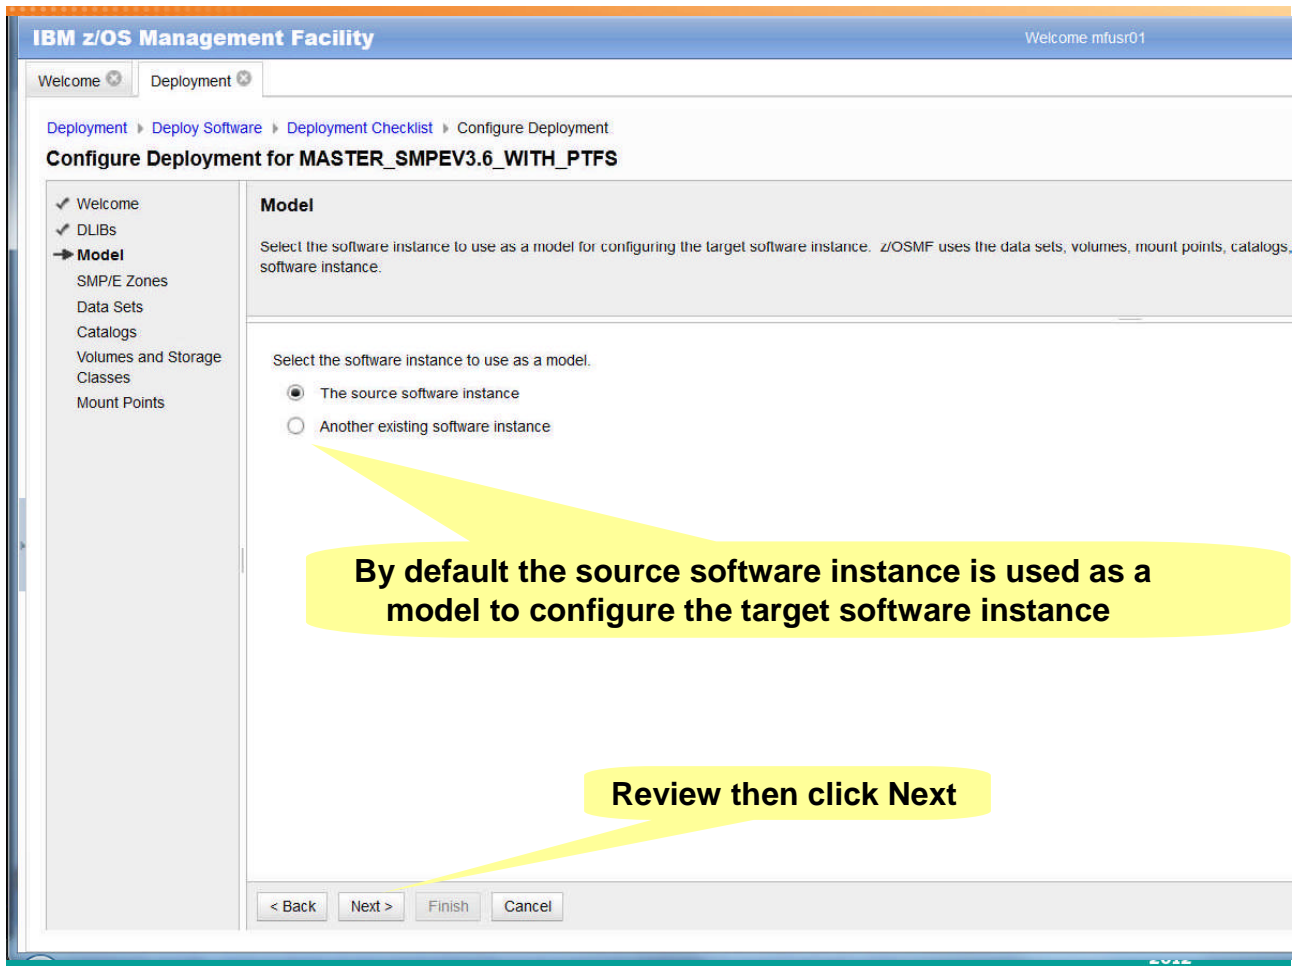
IBM z/OS Management Facility

Welcome mfusr01

Welcome Deployment

Deployment ▸ Deploy Software ▸ Deployment Checklist ▸ Configure Deployment

Configure Deployment for MASTER_SMPEV3.6_WITH_PTFS

Welcome
DLIBs
Model
SMP/E Zones
Data Sets
Catalogs
Volumes and Storage Classes
Mount Points

Model

Select the software instance to use as a model for configuring the target software instance. z/OSMF uses the data sets, volumes, mount points, catalogs, software instance.

Select the software instance to use as a model.

The source software instance

Another existing software instance

By default the source software instance is used as a model to configure the target software instance

Review then click Next

< Back Next > Finish Cancel